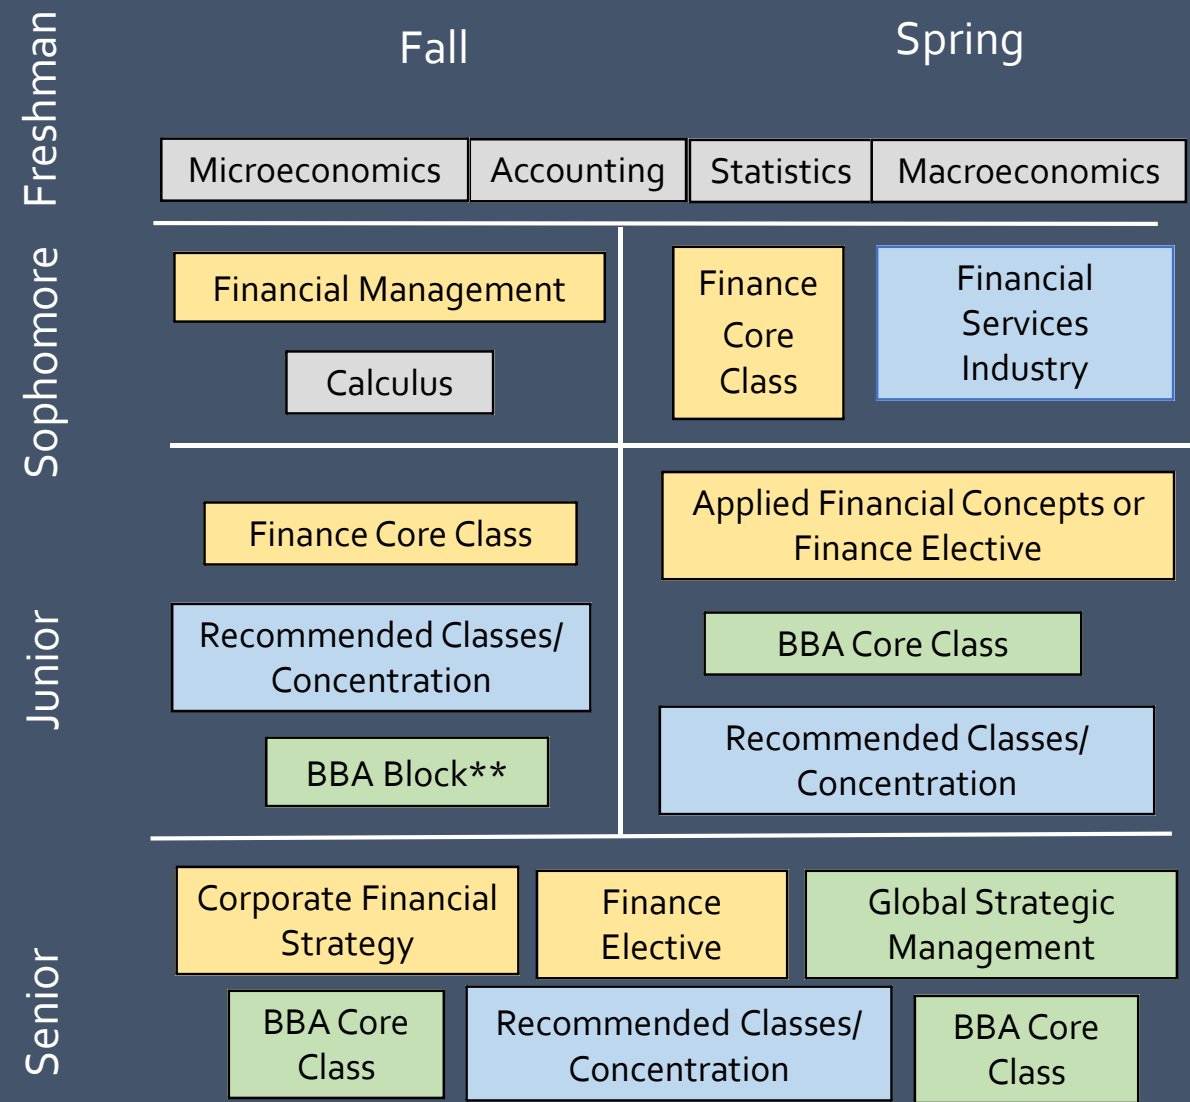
Freshman

Fall

Spring

Microeconomics

Accounting

Statistics

Macroeconomics

Sophomore

Financial Management

Calculus

Finance Core Class

Financial Services Industry

Junior

Finance Core Class

Recommended Classes/ Concentration

BBA Block**

Applied Financial Concepts or Finance Elective

BBA Core Class

Recommended Classes/ Concentration

Senior

Corporate Financial Strategy

Finance Elective

Global Strategic Management

BBA Core Class

Recommended Classes/ Concentration

BBA Core Class